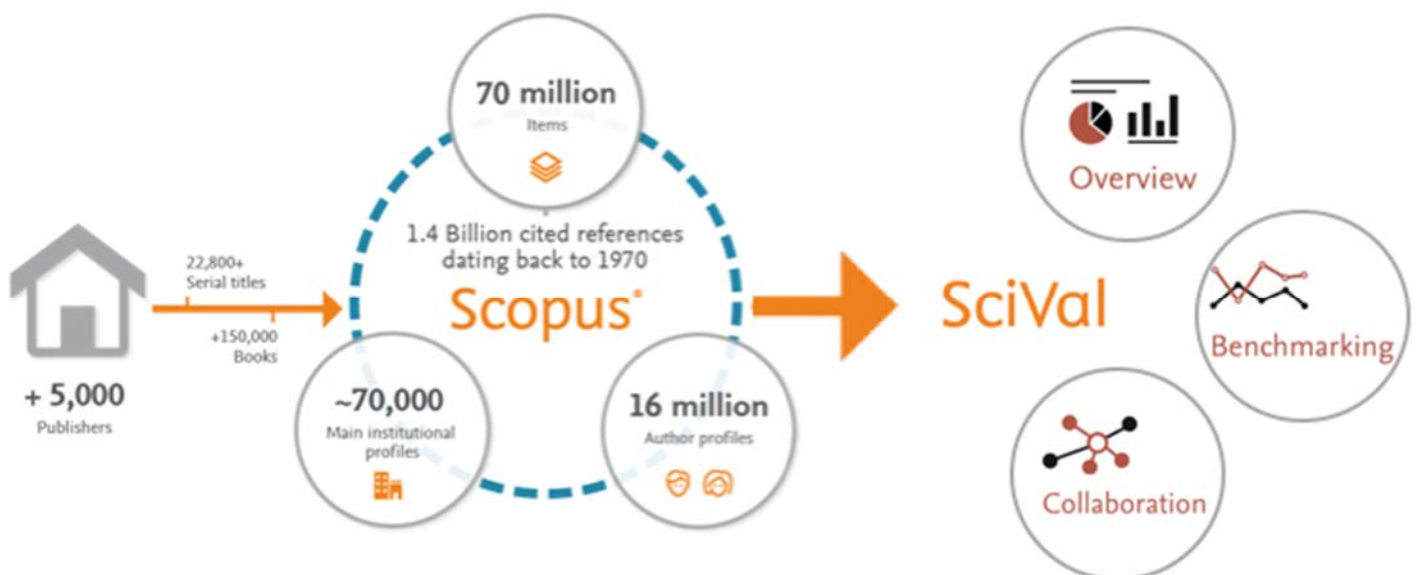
+ 5,000
Publishers

22,800+
Serial titles

+150,000
Books

70 million
Items

1.4 Billion cited references dating back to 1970

Scopus®

~70,000
Main institutional profiles

16 million
Author profiles

SciVal

Overview

Benchmarking

Collaboration